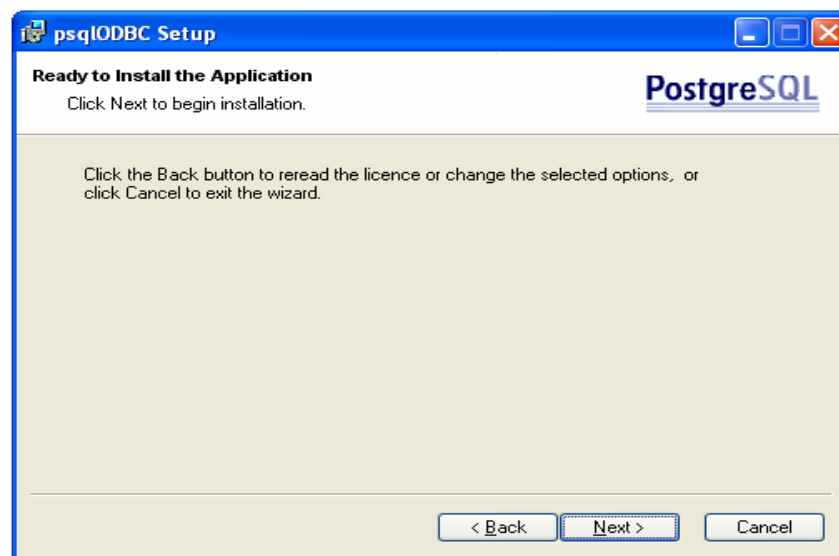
psqlODBC Setup

Ready to Install the Application

Click Next to begin installation.

PostgreSQL

Click the Back button to reread the licence or change the selected options, or click Cancel to exit the wizard.

< Back

Next >

Cancel